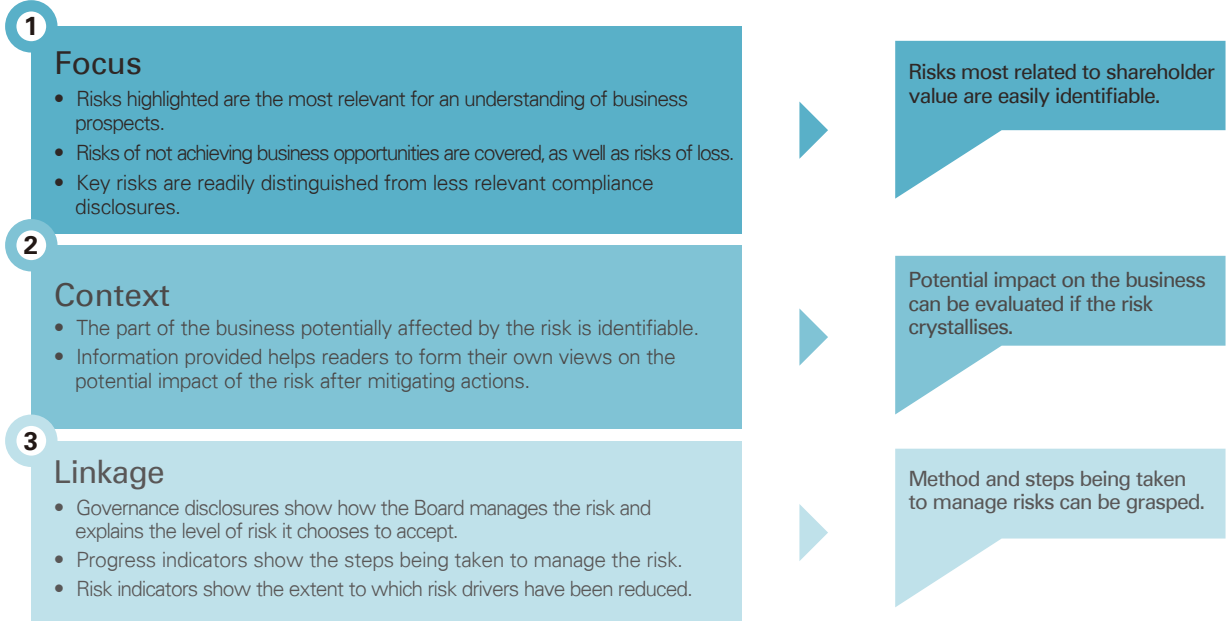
1

Focus

• Risks highlighted are the most relevant for an understanding of business prospects.

• Risks of not achieving business opportunities are covered, as well as risks of loss.

• Key risks are readily distinguished from less relevant compliance disclosures.

Risks most related to shareholder value are easily identifiable.

2

Context

• The part of the business potentially affected by the risk is identifiable.

• Information provided helps readers to form their own views on the potential impact of the risk after mitigating actions.

Potential impact on the business can be evaluated if the risk crystallises.

3

Linkage

• Governance disclosures show how the Board manages the risk and explains the level of risk it chooses to accept.

• Progress indicators show the steps being taken to manage the risk.

• Risk indicators show the extent to which risk drivers have been reduced.

Method and steps being taken to manage risks can be grasped.